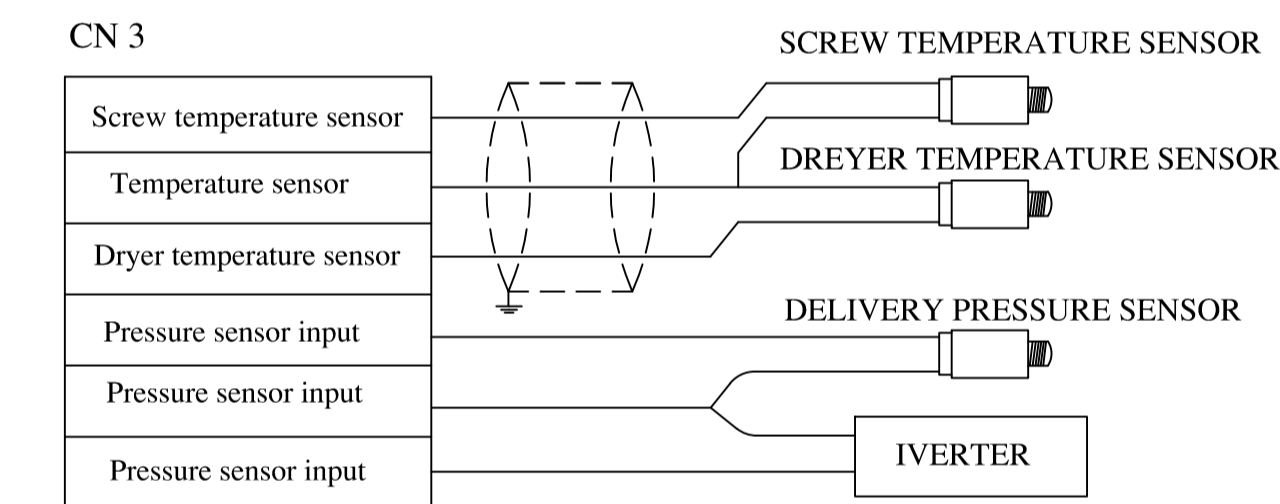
CN 3

Screw temperature sensor
Temperature sensor
Dryer temperature sensor
Pressure sensor input
Pressure sensor input
Pressure sensor input

SCREW TEMPERATURE SENSOR
DREYER TEMPERATURE SENSOR
DELIVERY PRESSURE SENSOR
IVERTER